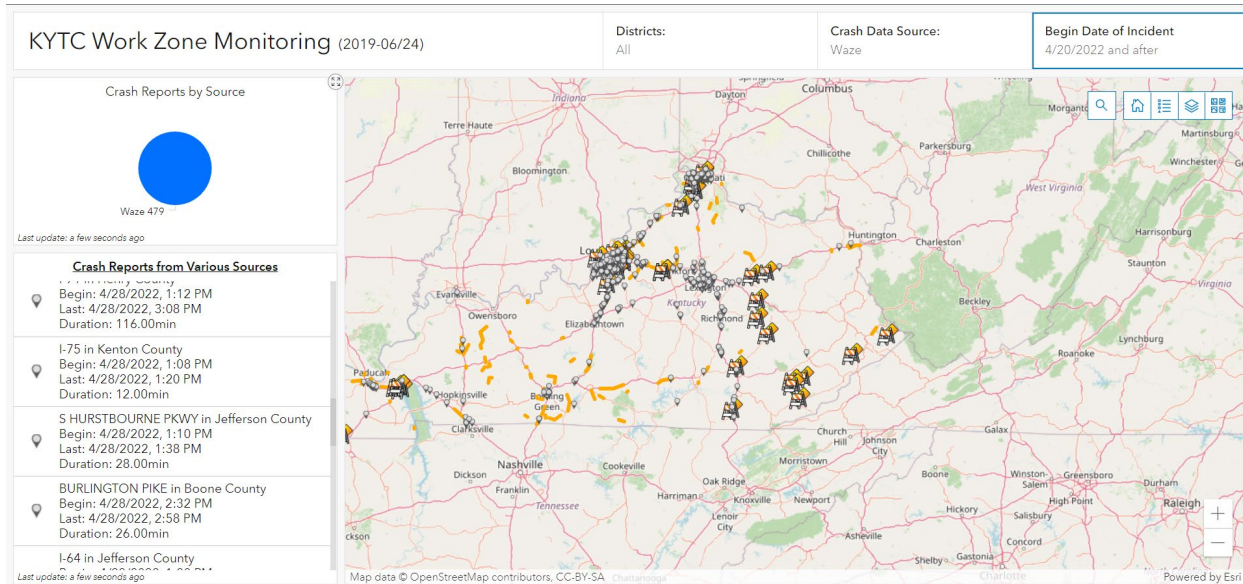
KYTC Work Zone Monitoring (2019-06/24)

Districts:
All

Crash Data Source:
Waze

Begin Date of Incident
4/20/2022 and after

Crash Reports by Source

Waze 479

Last update: a few seconds ago

Crash Reports from Various Sources

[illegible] County
Begin: 4/28/2022, 1:12 PM
Last: 4/28/2022, 3:08 PM
Duration: 116.00min

I-75 in Kenton County
Begin: 4/28/2022, 1:08 PM
Last: 4/28/2022, 1:20 PM
Duration: 12.00min

S HURSTBOURNE PKWY in Jefferson County
Begin: 4/28/2022, 1:10 PM
Last: 4/28/2022, 1:38 PM
Duration: 28.00min

BURLINGTON PIKE in Boone County
Begin: 4/28/2022, 2:32 PM
Last: 4/28/2022, 2:58 PM
Duration: 26.00min

I-64 in Jefferson County
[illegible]

Last update: a few seconds ago

Springfield Columbus Indiana Dayton Terre Haute Chillicothe Parkersburg Martinsburg Winchester Bloomington Cincinnati West Virginia Huntington Charleston Harrisonburg Louisville Staunton Evansville Owensboro Kentucky Lexington Beckley Elizabethtown Richmond Lynchburg Roanoke Paducah Hopkinsville Bowling Green Clarksville Church Hill Johnson City Galax Nashville Dickson Cookeville Morristown Oak Ridge Boone Winston-Salem Greensboro Harriman Knoxville Newport High Point Raleigh Tennessee Lenoir City Hickory Salisbury Jackson Asheville Concord Shelby Gastonia Chattanooga Charlotte

Map data © OpenStreetMap contributors, CC-BY-SA

Powered by Esri